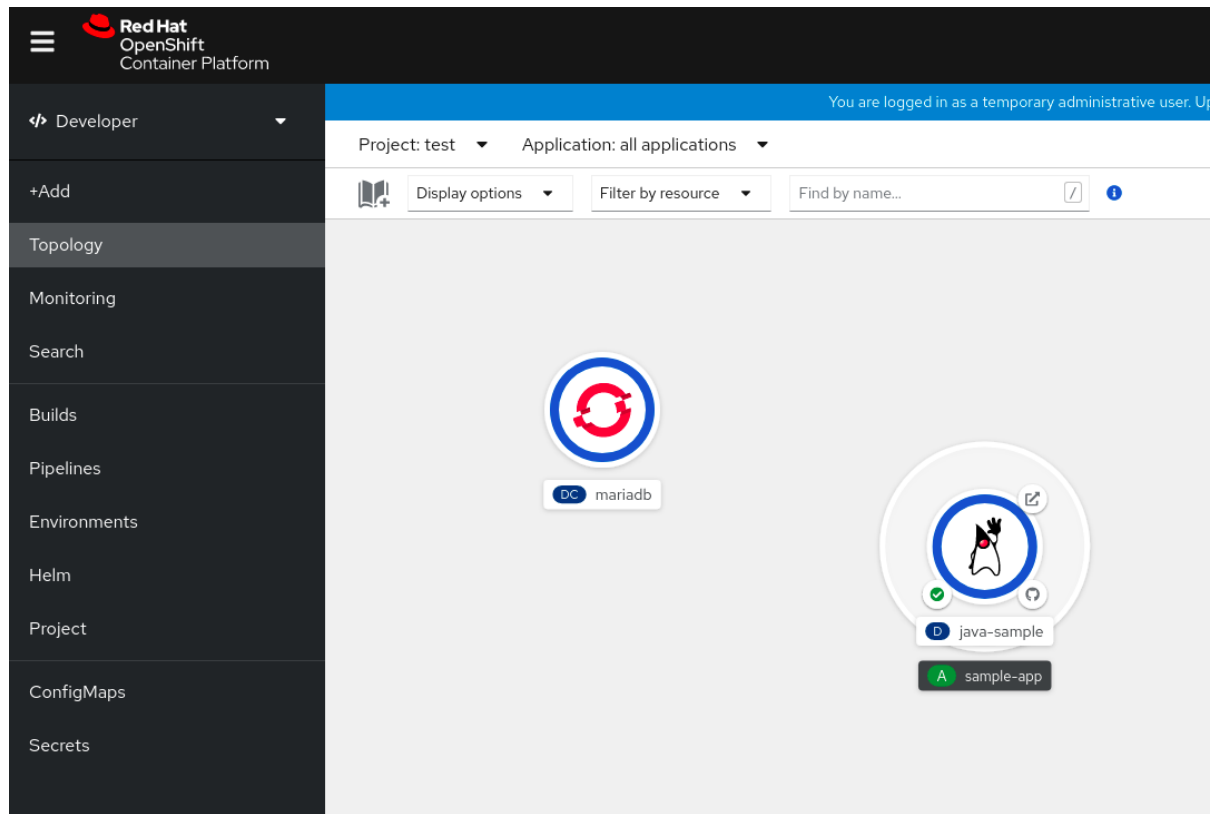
Red Hat
OpenShift
Container Platform

</> Developer

+Add
Topology
Monitoring
Search
Builds
Pipelines
Environments
Helm
Project
ConfigMaps
Secrets

You are logged in as a temporary administrative user. U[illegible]

Project: test
Application: all applications

Display options
Filter by resource
Find by name...
/

DC mariadb

D java-sample
A sample-app